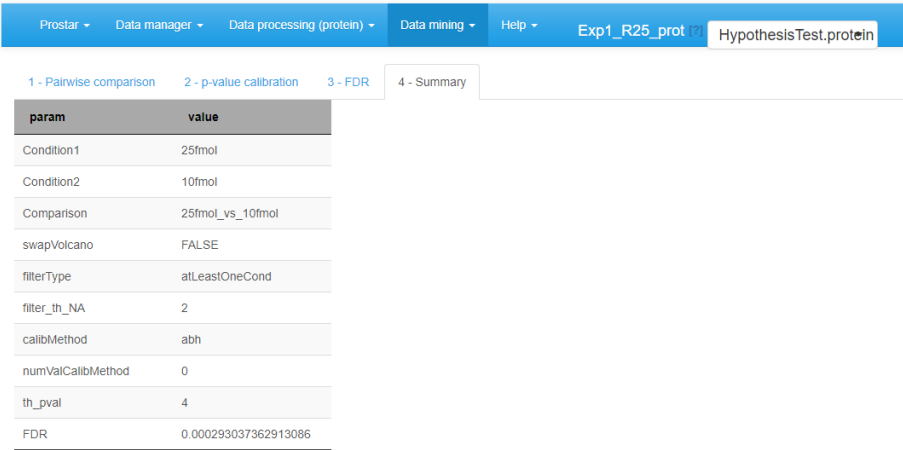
Prostar ▾ Data manager ▾ Data processing (protein) ▾ Data mining ▾ Help ▾ Exp1_R25_prot [?] HypothesisTest.protein

1 - Pairwise comparison 2 - p-value calibration 3 - FDR 4 - Summary

| param | value |
|---|---|
| Condition1 | 25fmol |
| Condition2 | 10fmol |
| Comparison | 25fmol_vs_10fmol |
| swapVolcano | FALSE |
| filterType | atLeastOneCond |
| filter_th_NA | 2 |
| calibMethod | abh |
| numValCalibMethod | 0 |
| th_pval | 4 |
| FDR | 0.000293037362913086 |